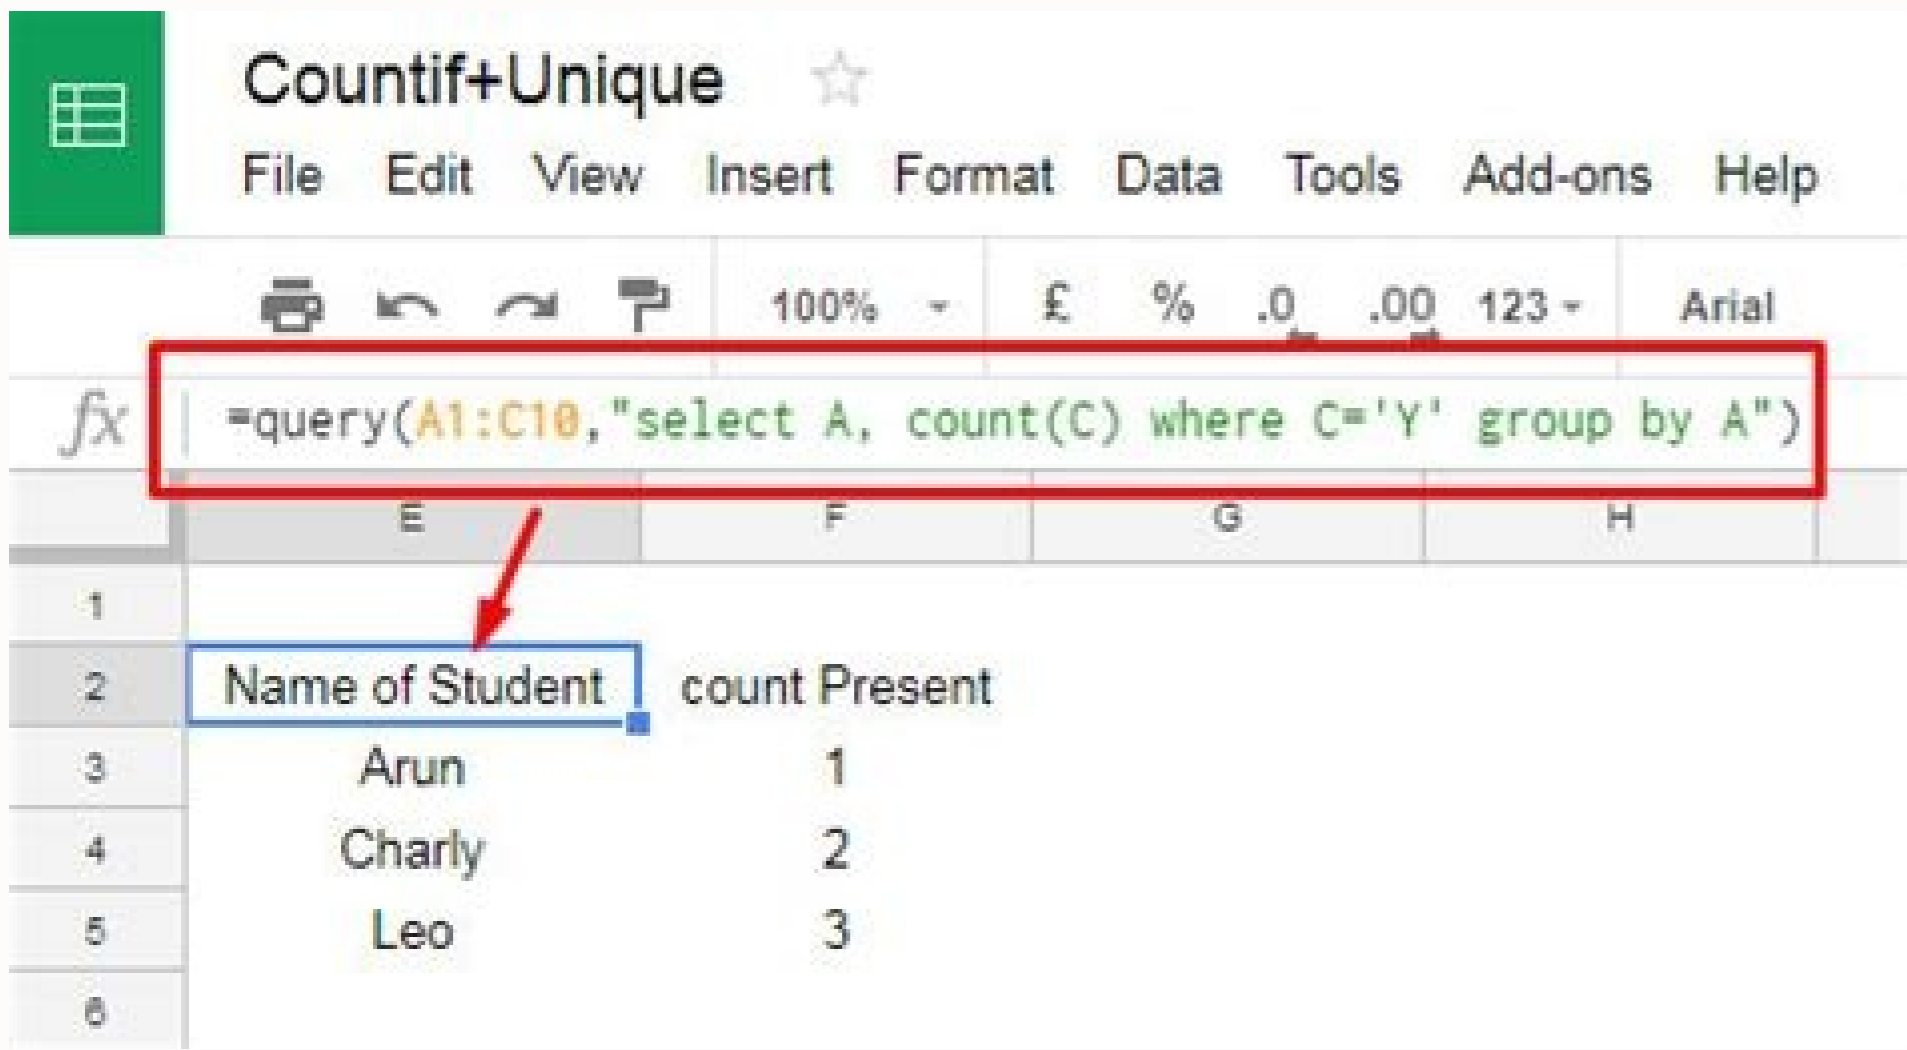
Countif+Unique

File Edit View Insert Format Data Tools Add-ons Help

100% £ % .0 .00 123 Arial

fx =query(A1:C10,"select A, count(C) where C='Y' group by A")

| | E | F | G | H |
|---|---|---|---|---|
| 1 | | | | |
| 2 | Name of Student | count Present | | |
| 3 | Arun | 1 | | |
| 4 | Charly | 2 | | |
| 5 | Leo | 3 | | |
| 6 | | | | |